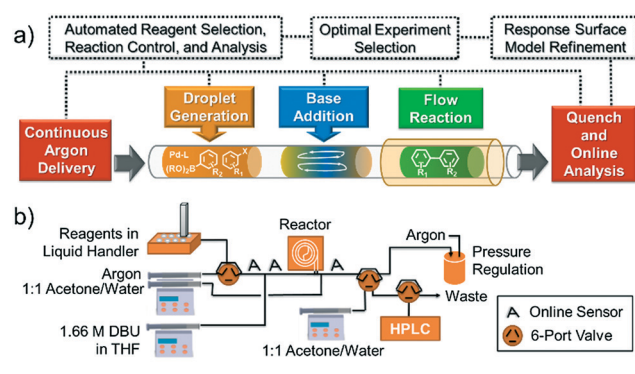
a)

Automated Reagent Selection, Reaction Control, and Analysis

Optimal Experiment Selection

Response Surface Model Refinement

Continuous Argon Delivery

Droplet Generation

Pd-L

$(RO)_2B$

X

$R_2$

$R_1$

Base Addition

Flow Reaction

$R_1$

$R_2$

Quench and Online Analysis

b)

Reagents in Liquid Handler

Argon

1:1 Acetone/Water

1.66 M DBU in THF

A

A

Reactor

A

Argon

Pressure Regulation

Waste

1:1 Acetone/Water

HPLC

A Online Sensor

6-Port Valve